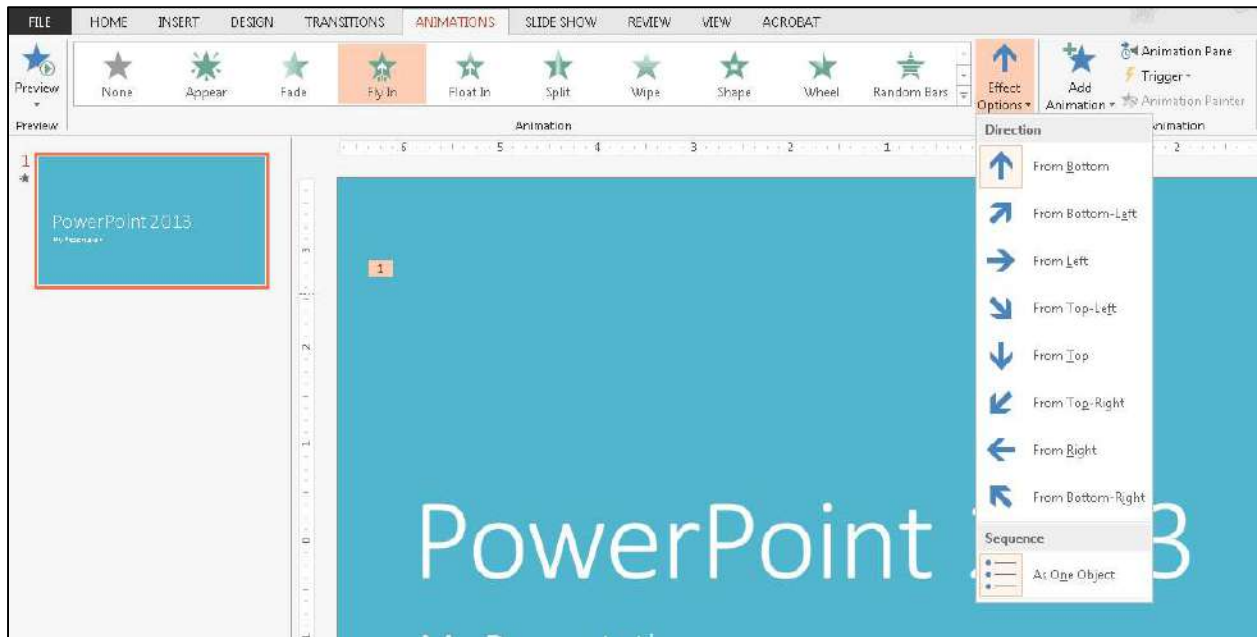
FILE HOME INSERT DESIGN TRANSITIONS ANIMATIONS SLIDE SHOW REVIEW VIEW ACROBAT

Preview
Preview

None Appear Fade Fly In Float In Split Wipe Shape Wheel Random Bars

Animation

Effect Options

Add Animation

Animation Pane
Trigger
Animation Painter
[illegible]nimation

Direction
From Bottom
From Bottom-Left
From Left
From Top-Left
From Top
From Top-Right
From Right
From Bottom-Right
Sequence
As One Object

6 5 4 3 2 1 2

1

PowerPoint 2013
My Presentation

1

PowerPoint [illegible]3

My Presentation